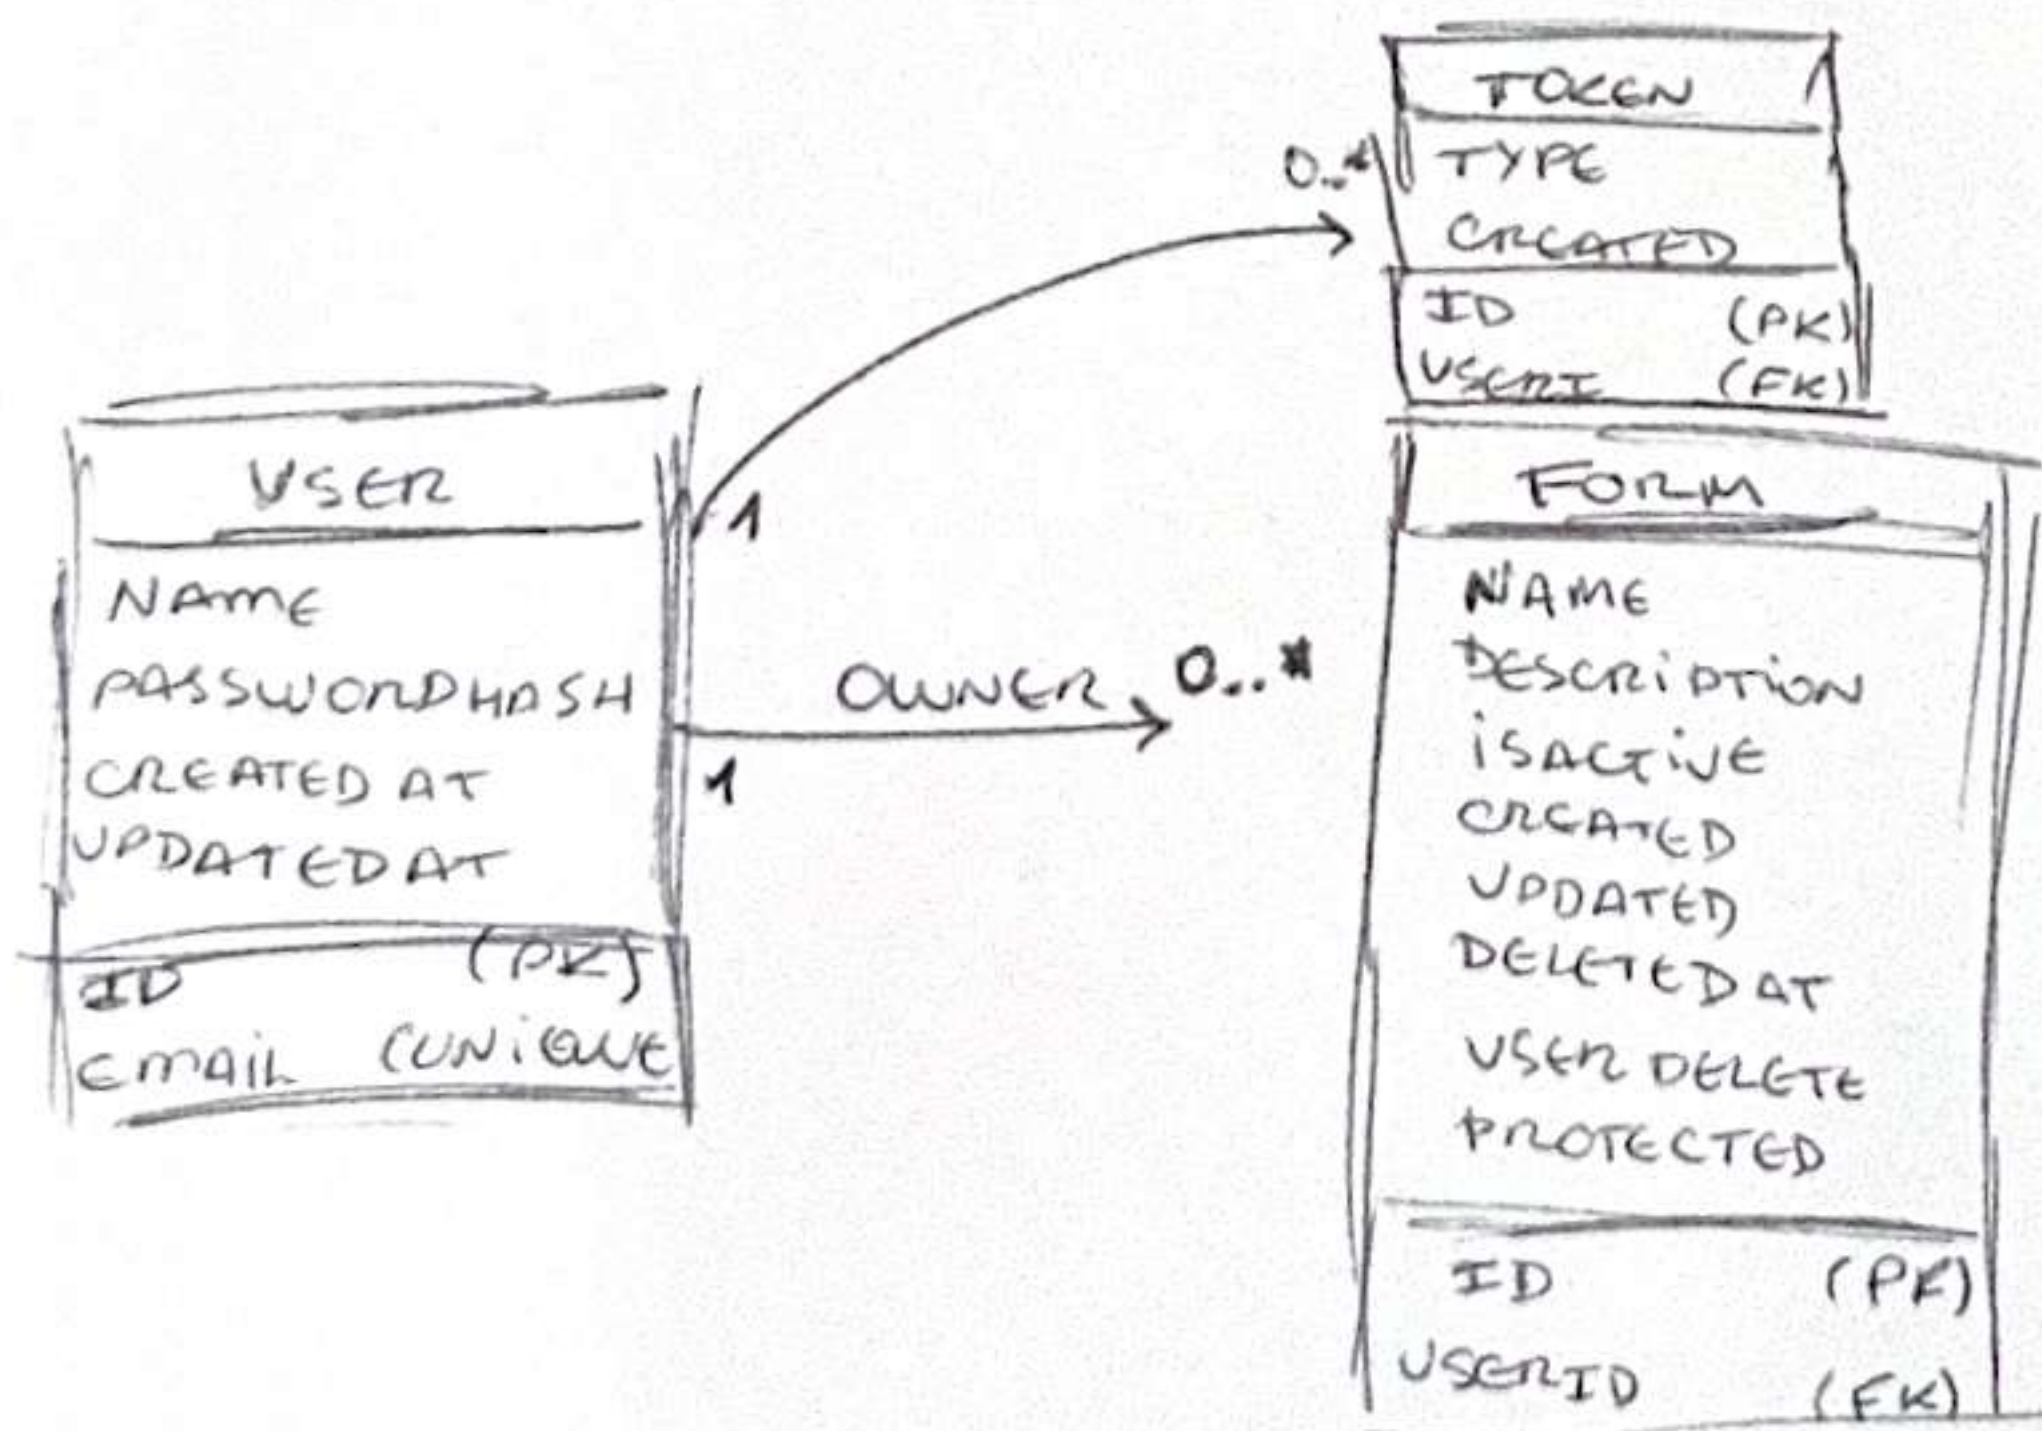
TOKEN
TYPE
CREATED
ID (PK)
USERI (FK)

USER
NAME
PASSWORDHASH
CREATED AT
UPDATEDAT
ID (PK)
EMAIL (UNIQUE

1
0..*
OWNER
0..*
1

FORM
NAME
DESCRIPTION
ISACTIVE
CREATED
UPDATED
DELETEDAT
USER DELETE
PROTECTED
ID (PK)
USERID (FK)